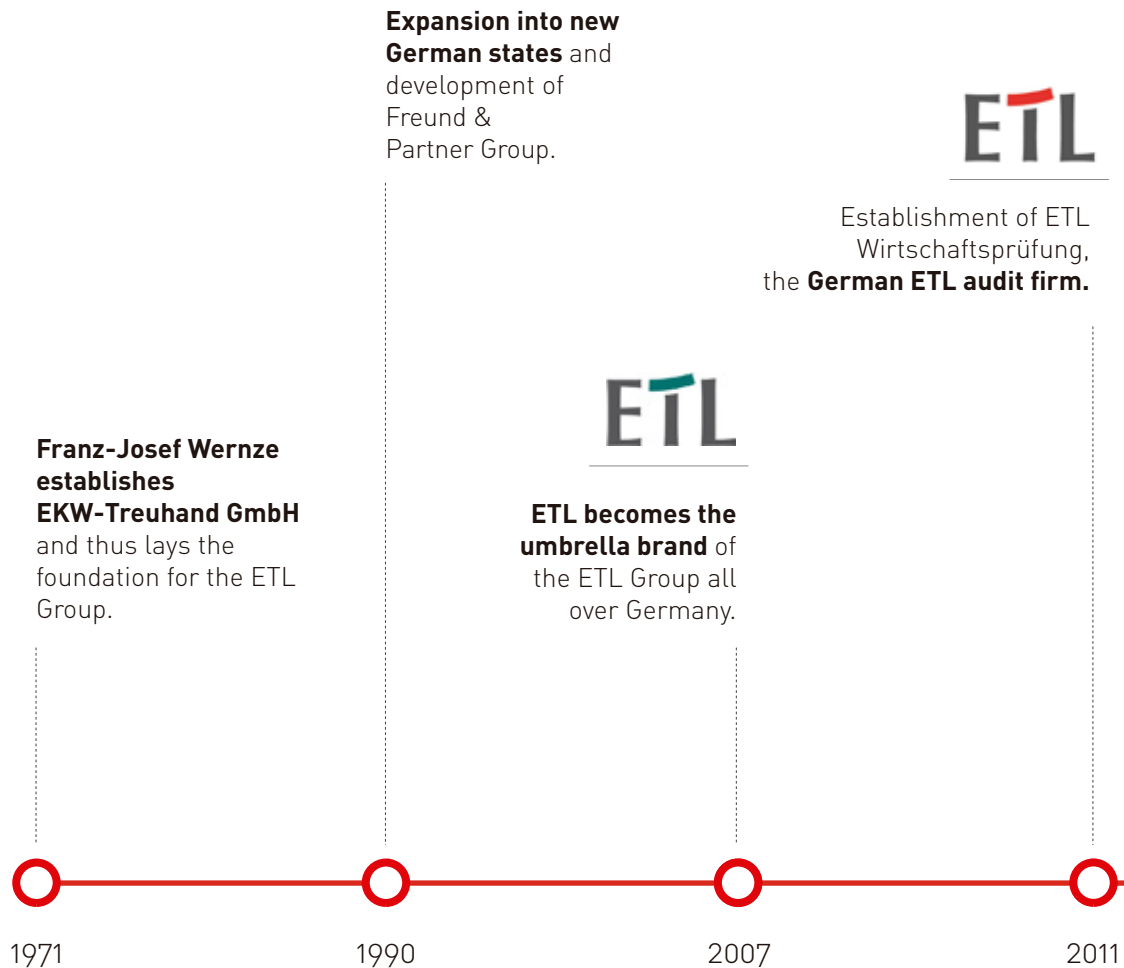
**Expansion into new German states** and development of Freund & Partner Group.

ETL

Establishment of ETL Wirtschaftsprüfung, the **German ETL audit firm.**

ETL

**Franz-Josef Wernze establishes EKW-Treuhand GmbH** and thus lays the foundation for the ETL Group.

**ETL becomes the umbrella brand** of the ETL Group all over Germany.

1971

1990

2007

2011